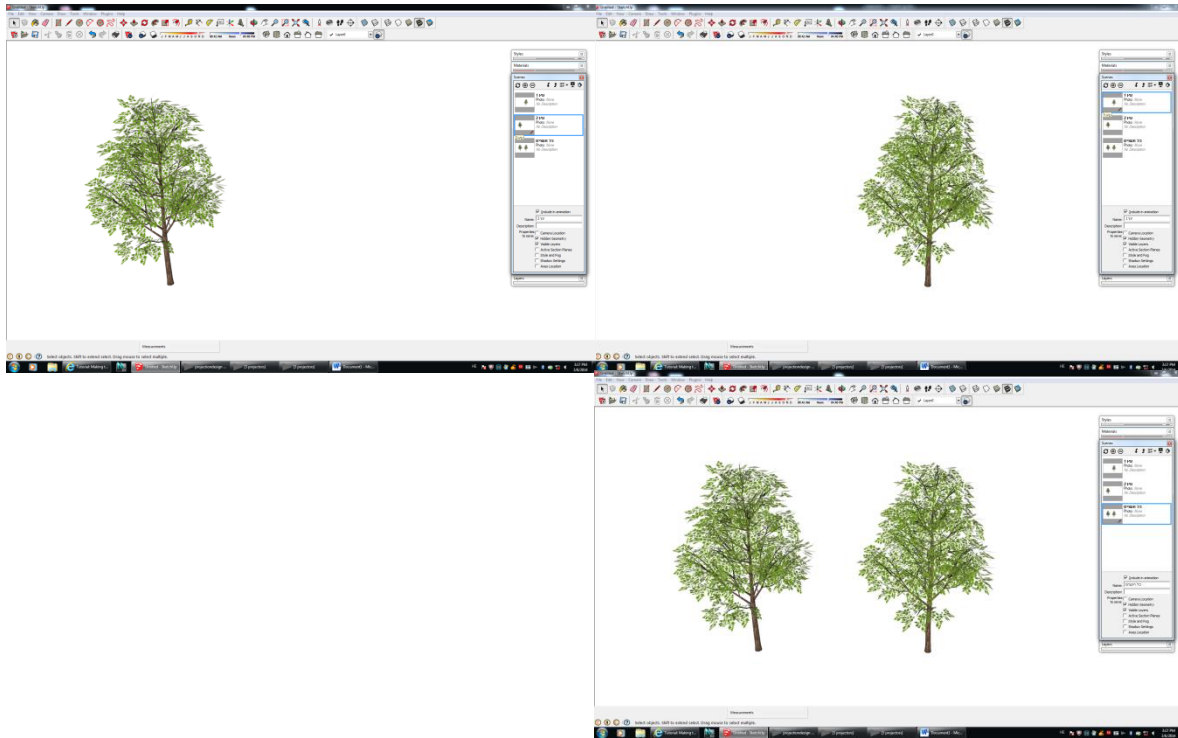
File Edit View Camera Draw Tools Window Plugins Help

Styles
Materials
Scenes

1 tr
Photo: None
No Description

2 tr
Photo: None
No Description

Include in animation
Name: 2 tr
Description:
Properties to save: Camera Location
Hidden Geometry
Visible Layers
Active Section Planes
Style and Fog
Shadow Settings
Axes Location

Layers

Select objects. Shift to extend select. Drag mouse to select multiple.

File Edit View Camera Draw Tools Window Plugins Help

Styles
Materials
Scenes

1 tr
Photo: None
No Description

2 tr
Photo: None
No Description

Include in animation
Name: 1 tr
Description:
Properties to save: Camera Location
Hidden Geometry
Visible Layers
Active Section Planes
Style and Fog
Shadow Settings
Axes Location

Layers

Select objects. Shift to extend select. Drag mouse to select multiple.

File Edit View Camera Draw Tools Window Plugins Help

Styles
Materials
Scenes

1 tr
Photo: None
No Description

2 tr
Photo: None
No Description

Photo: None
No Description

Include in animation
Name:
Description:
Properties to save: Camera Location
Hidden Geometry
Visible Layers
Active Section Planes
Style and Fog
Shadow Settings
Axes Location

Layers

Select objects. Shift to extend select. Drag mouse to select multiple.